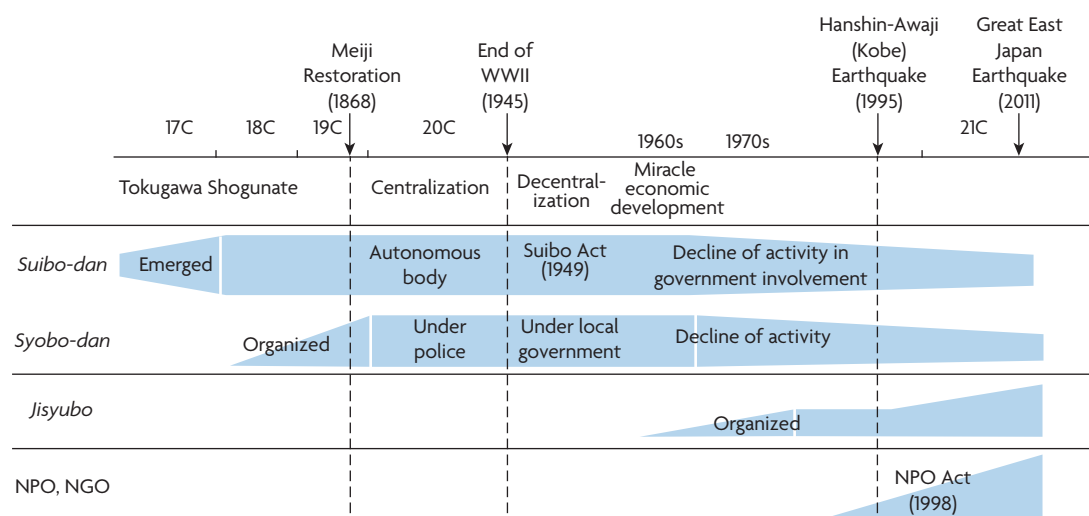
Meiji Restoration (1868)

End of WWII (1945)

Hanshin-Awaji (Kobe) Earthquake (1995)

Great East Japan Earthquake (2011)

17C 18C 19C 20C 1960s 1970s 21C

Tokugawa Shogunate

Centralization

Decentralization

Miracle economic development

Suibo-dan

Emerged

Autonomous body

Suibo Act (1949)

Decline of activity in government involvement

Syobo-dan

Organized

Under police

Under local government

Decline of activity

Jisyubo

Organized

NPO, NGO

NPO Act (1998)